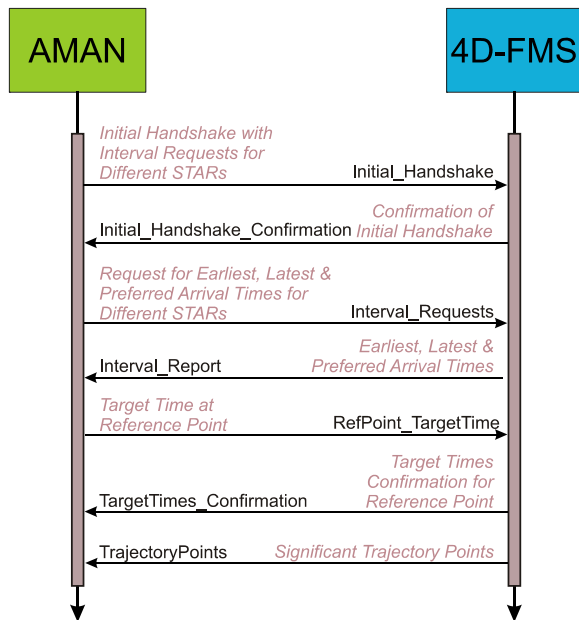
AMAN

4D-FMS

Initial Handshake with Interval Requests for Different STARs

Initial_Handshake

Confirmation of Initial Handshake

Initial_Handshake_Confirmation

Request for Earliest, Latest & Preferred Arrival Times for Different STARs

Interval_Requests

Earliest, Latest & Preferred Arrival Times

Interval_Report

Target Time at Reference Point

RefPoint_TargetTime

Target Times Confirmation for Reference Point

TargetTimes_Confirmation

Significant Trajectory Points

TrajectoryPoints